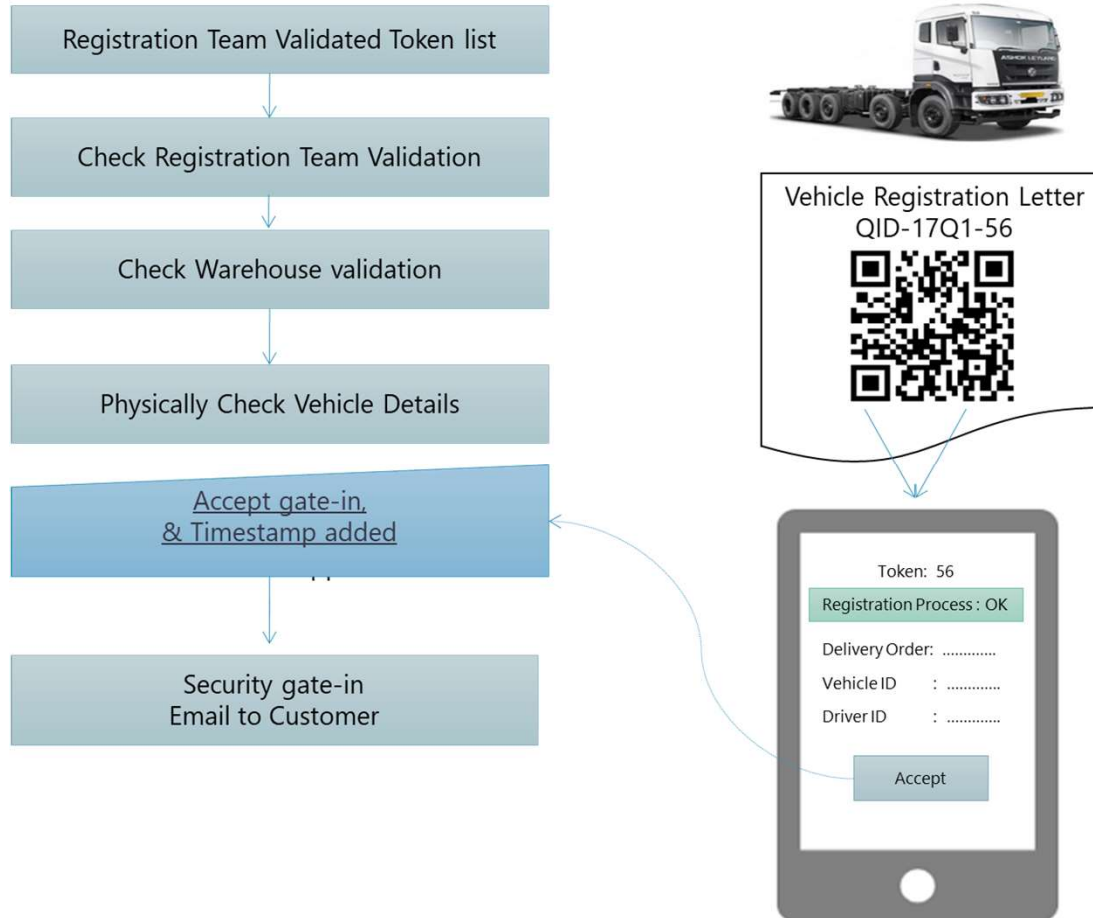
Registration Team Validated Token list

Check Registration Team Validation

Check Warehouse validation

Physically Check Vehicle Details

Accept gate-in,
& Timestamp added

Security gate-in
Email to Customer

ASHOK LEYLAND

Vehicle Registration Letter
QID-17Q1-56

Token: 56

Registration Process : OK

Delivery Order: ............

Vehicle ID : ............

Driver ID : ............

Accept